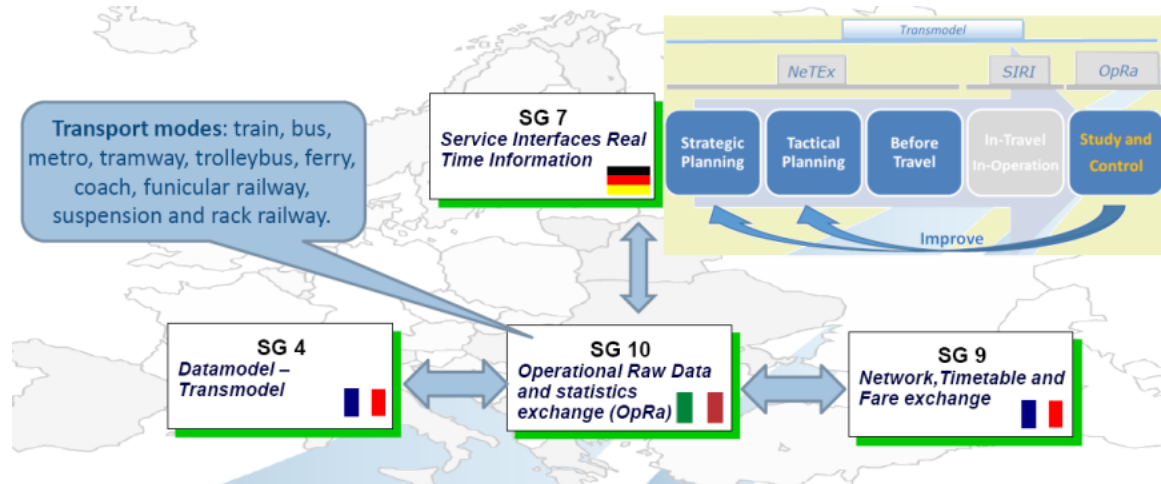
Transport modes: train, bus, metro, tramway, trolleybus, ferry, coach, funicular railway, suspension and rack railway.

SG 7
Service Interfaces Real Time Information

Transmodel

NeTEx

SIRI

OpRa

Strategic Planning

Tactical Planning

Before Travel

In-Travel In-Operation

Study and Control

Improve

SG 4
Datamodel – Transmodel

SG 10
Operational Raw Data and statistics exchange (OpRa)

SG 9
Network,Timetable and Fare exchange